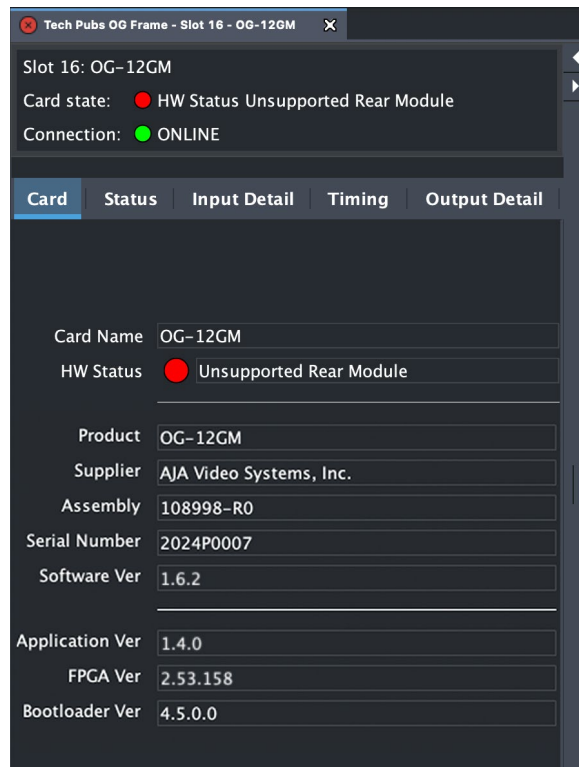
Tech Pubs OG Frame - Slot 16 - OG-12GM

Slot 16: OG-12GM
Card state: HW Status Unsupported Rear Module
Connection: ONLINE

Card | Status | Input Detail | Timing | Output Detail

Card Name OG-12GM
HW Status Unsupported Rear Module

Product OG-12GM
Supplier AJA Video Systems, Inc.
Assembly 108998-R0
Serial Number 2024P0007
Software Ver 1.6.2

Application Ver 1.4.0
FPGA Ver 2.53.158
Bootloader Ver 4.5.0.0